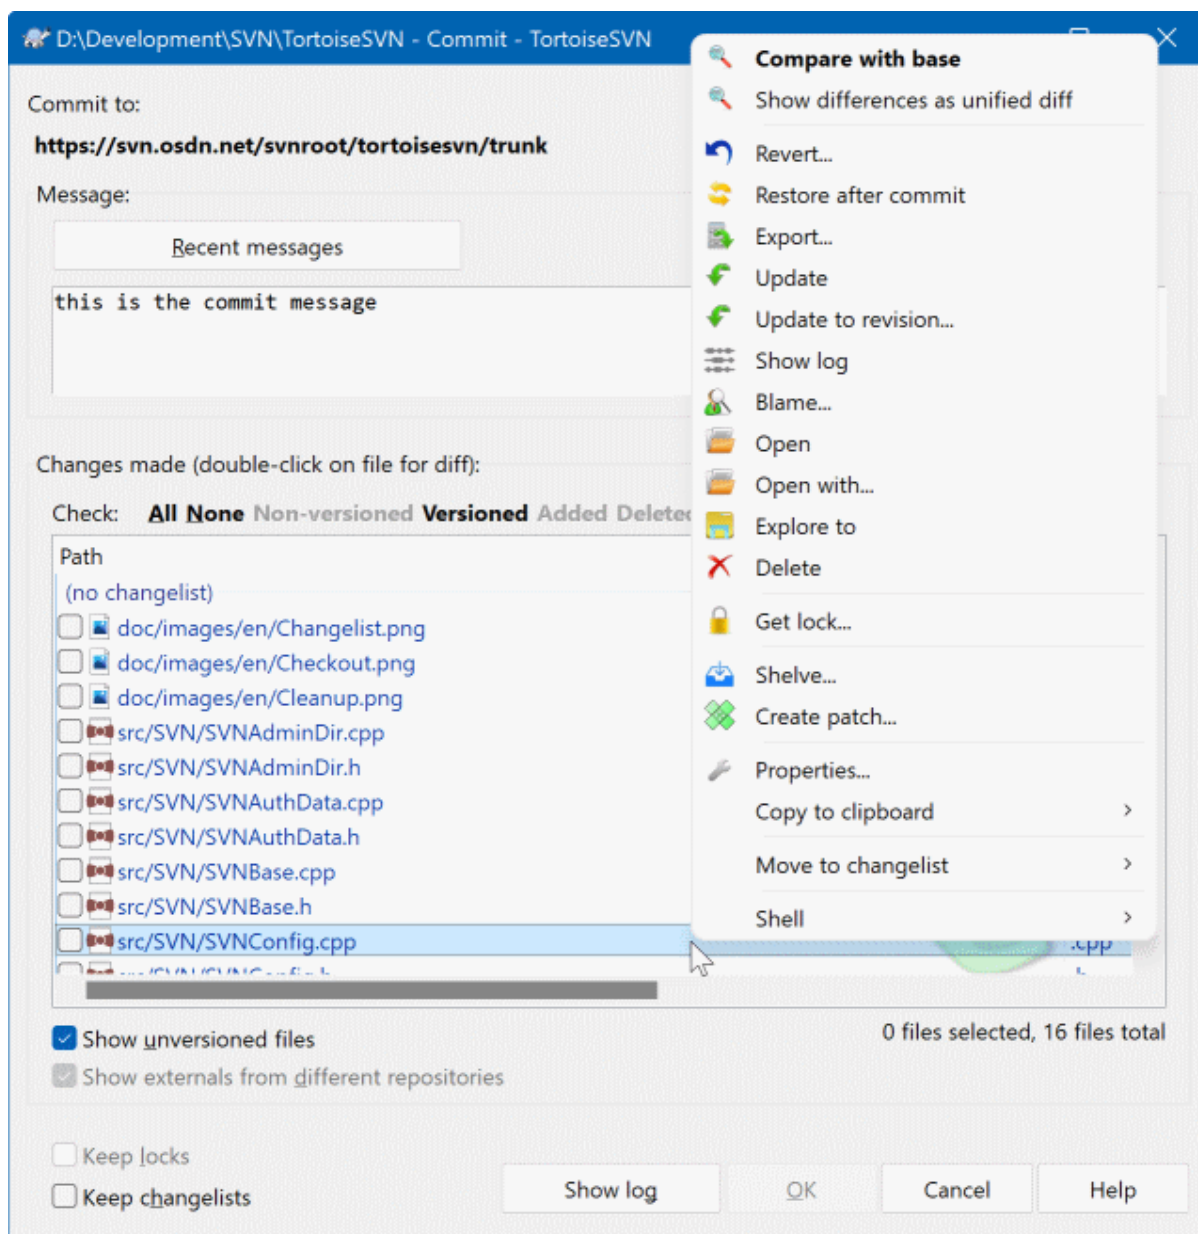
D:\Development\SVN\TortoiseSVN - Commit - TortoiseSVN

Commit to:
https://svn.osdn.net/svnroot/tortoisesvn/trunk

Message:
Recent messages
this is the commit message

Changes made (double-click on file for diff):
Check: All None Non-versioned Versioned Added Delete

Path
(no changelist)
doc/images/en/Changelist.png
doc/images/en/Checkout.png
doc/images/en/Cleanup.png
src/SVN/SVNAdminDir.cpp
src/SVN/SVNAdminDir.h
src/SVN/SVNAuthData.cpp
src/SVN/SVNAuthData.h
src/SVN/SVNBase.cpp
src/SVN/SVNBase.h
src/SVN/SVNConfig.cpp
.cpp
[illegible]

Compare with base
Show differences as unified diff
Revert...
Restore after commit
Export...
Update
Update to revision...
Show log
Blame...
Open
Open with...
Explore to
Delete
Get lock...
Shelve...
Create patch...
Properties...
Copy to clipboard ›
Move to changelist ›
Shell ›

Show unversioned files
0 files selected, 16 files total
Show externals from different repositories

Keep locks
Keep changelists
Show log
OK
Cancel
Help